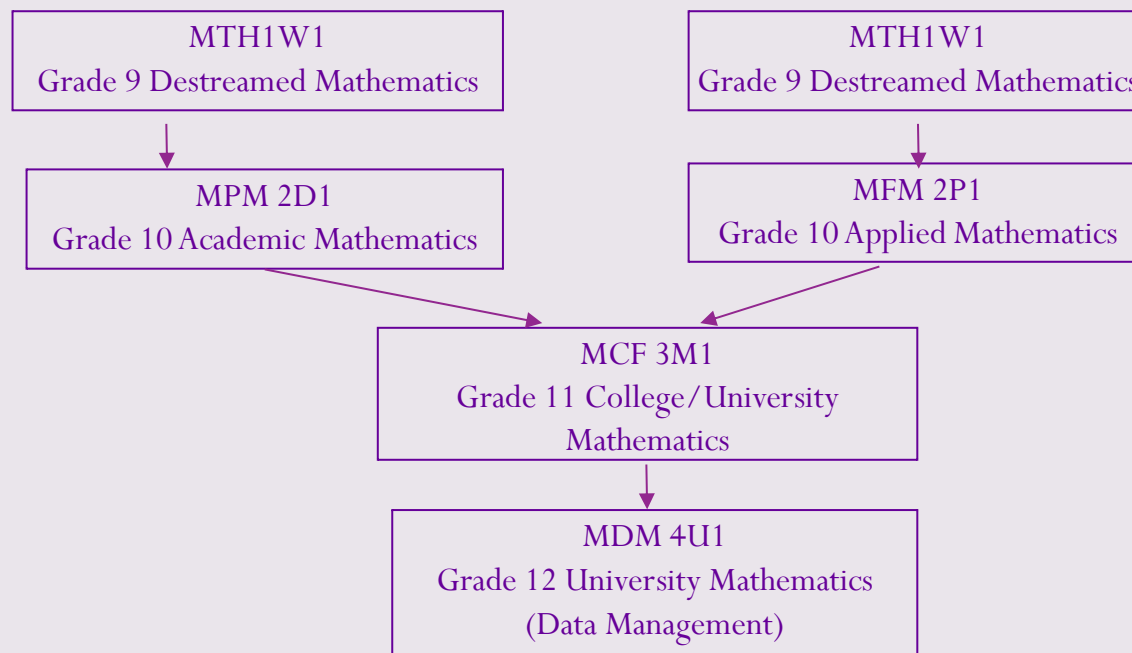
MTH1W1
Grade 9 Destreamed Mathematics

MTH1W1
Grade 9 Destreamed Mathematics

MPM 2D1
Grade 10 Academic Mathematics

MFM 2P1
Grade 10 Applied Mathematics

MCF 3M1
Grade 11 College/University Mathematics

MDM 4U1
Grade 12 University Mathematics (Data Management)